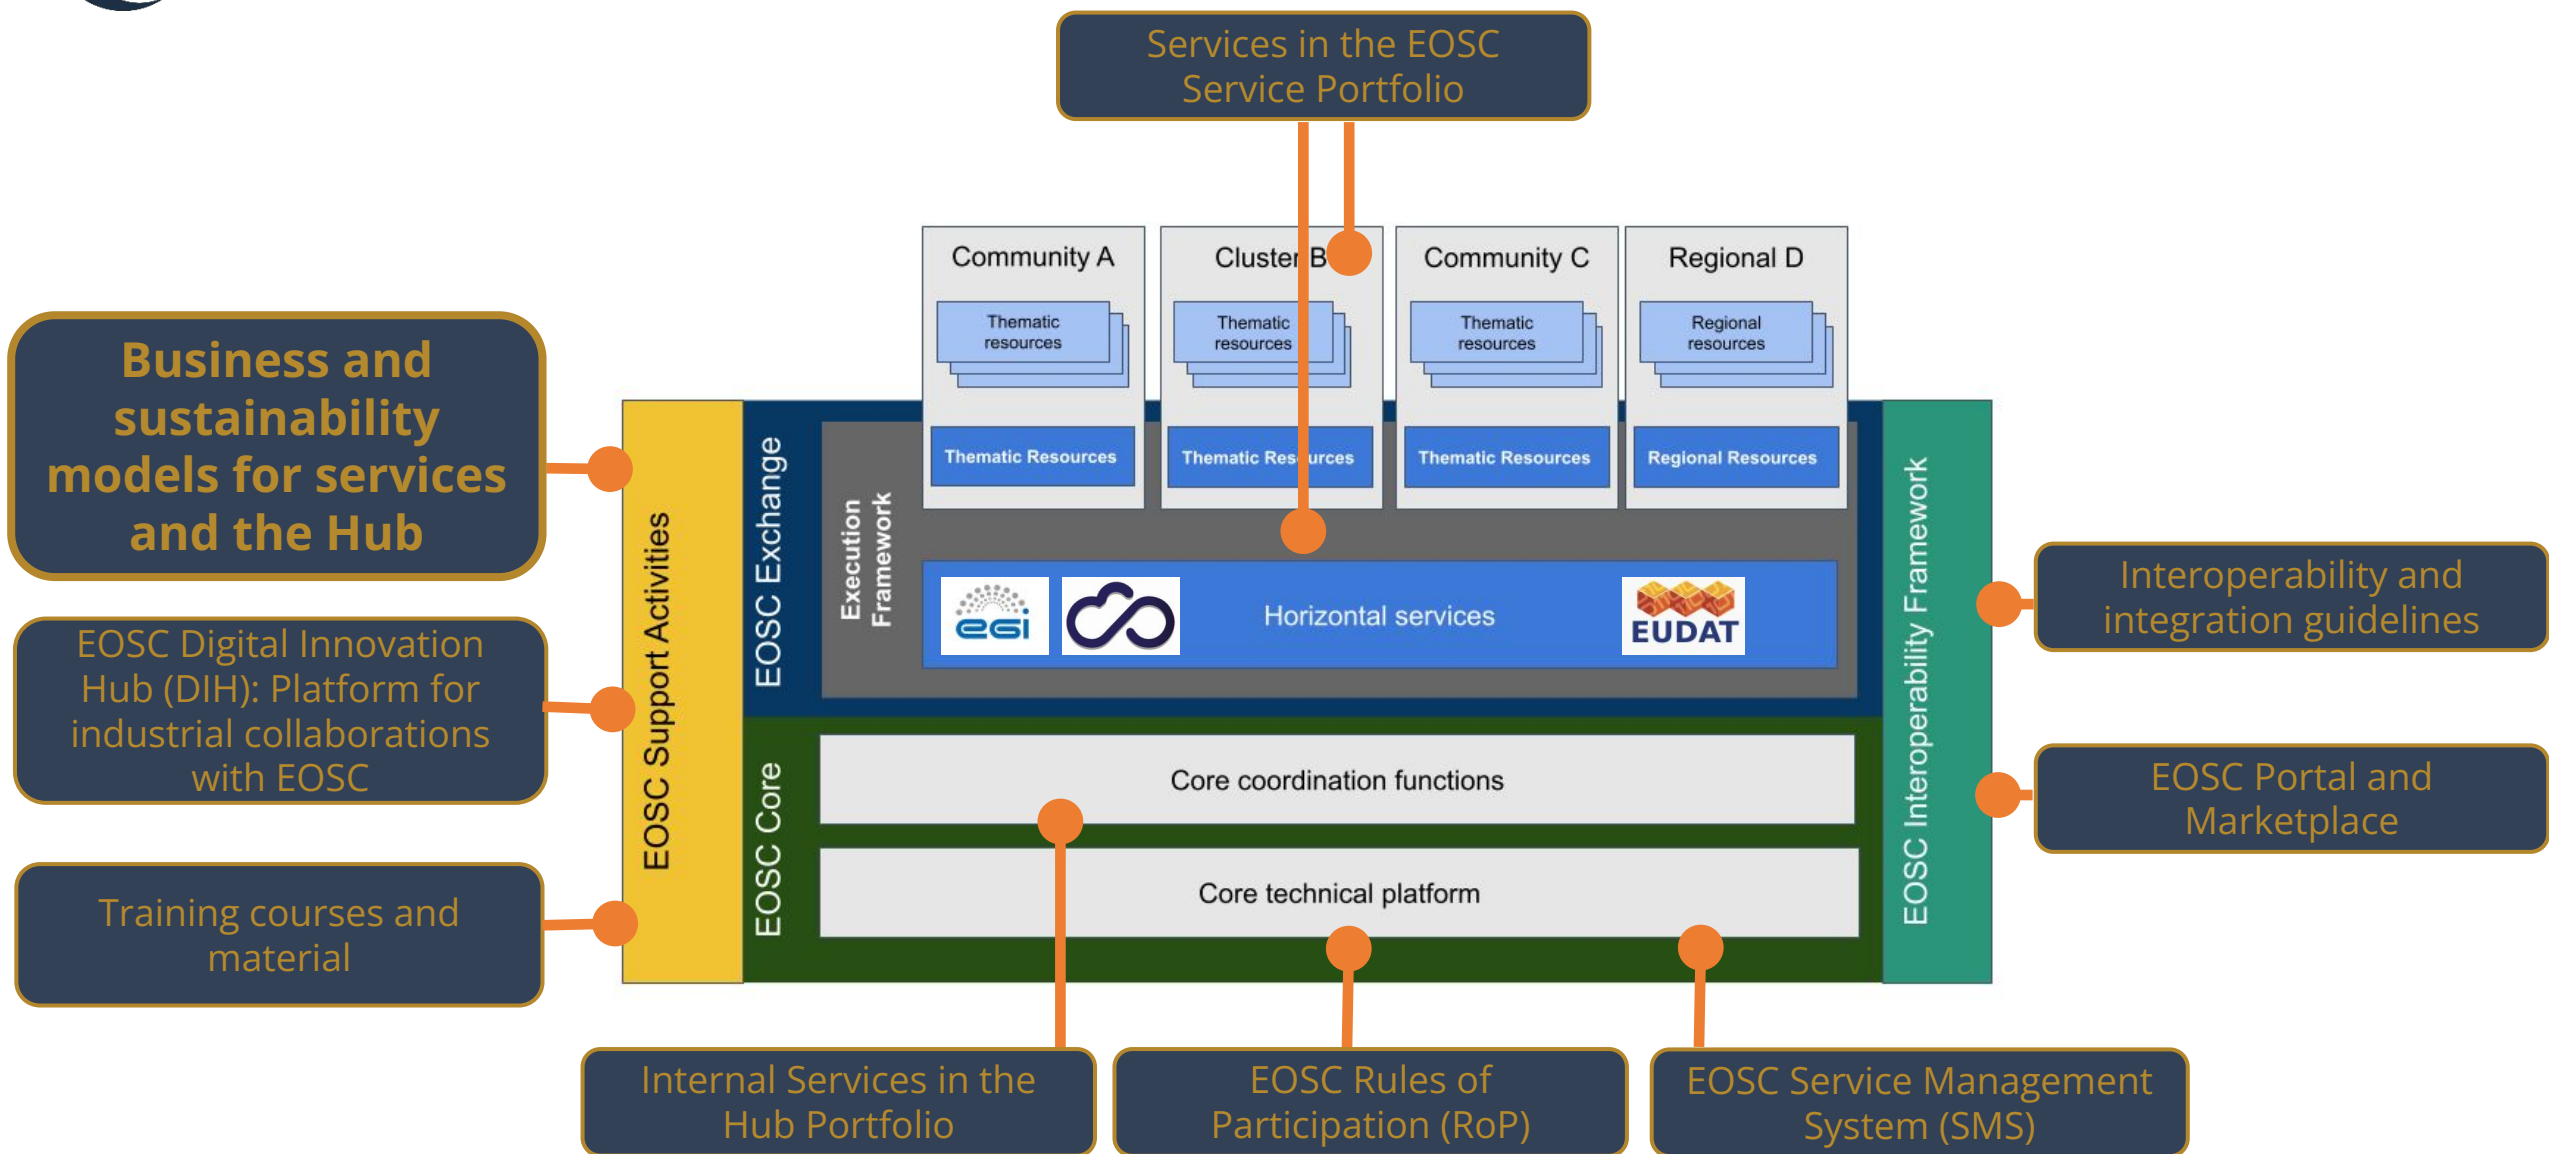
Services in the EOSC Service Portfolio

Business and sustainability models for services and the Hub

EOSC Digital Innovation Hub (DIH): Platform for industrial collaborations with EOSC

Training courses and material

Community A

Thematic resources

Thematic Resources

Cluster B

Thematic resources

Thematic Resources

Community C

Thematic resources

Thematic Resources

Regional D

Regional resources

Regional Resources

EOSC Support Activities

EOSC Exchange

Execution Framework

egi

Horizontal services

EUDAT

EOSC Core

Core coordination functions

Core technical platform

EOSC Interoperability Framework

Interoperability and integration guidelines

EOSC Portal and Marketplace

Internal Services in the Hub Portfolio

EOSC Rules of Participation (RoP)

EOSC Service Management System (SMS)